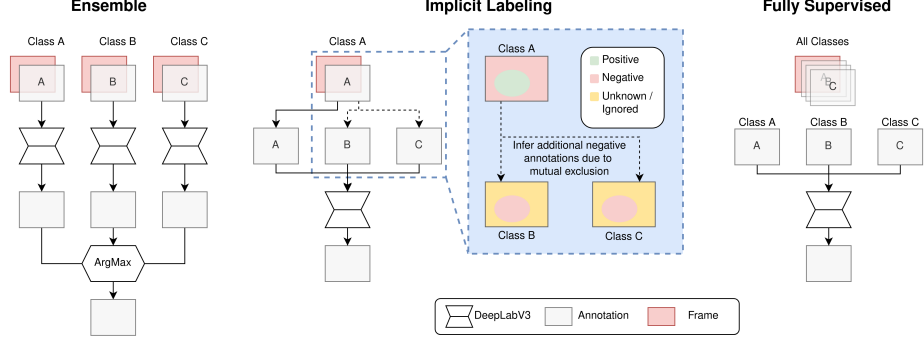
Ensemble

Class A
Class B
Class C
A
B
C
ArgMax

Implicit Labeling

Class A
A
A
B
C

Class A
Positive
Negative
Unknown / Ignored
Infer additional negative annotations due to mutual exclusion
Class B
Class C

Fully Supervised

All Classes
A
B
C
Class A
Class B
Class C
A
B
C

DeepLabV3
Annotation
Frame